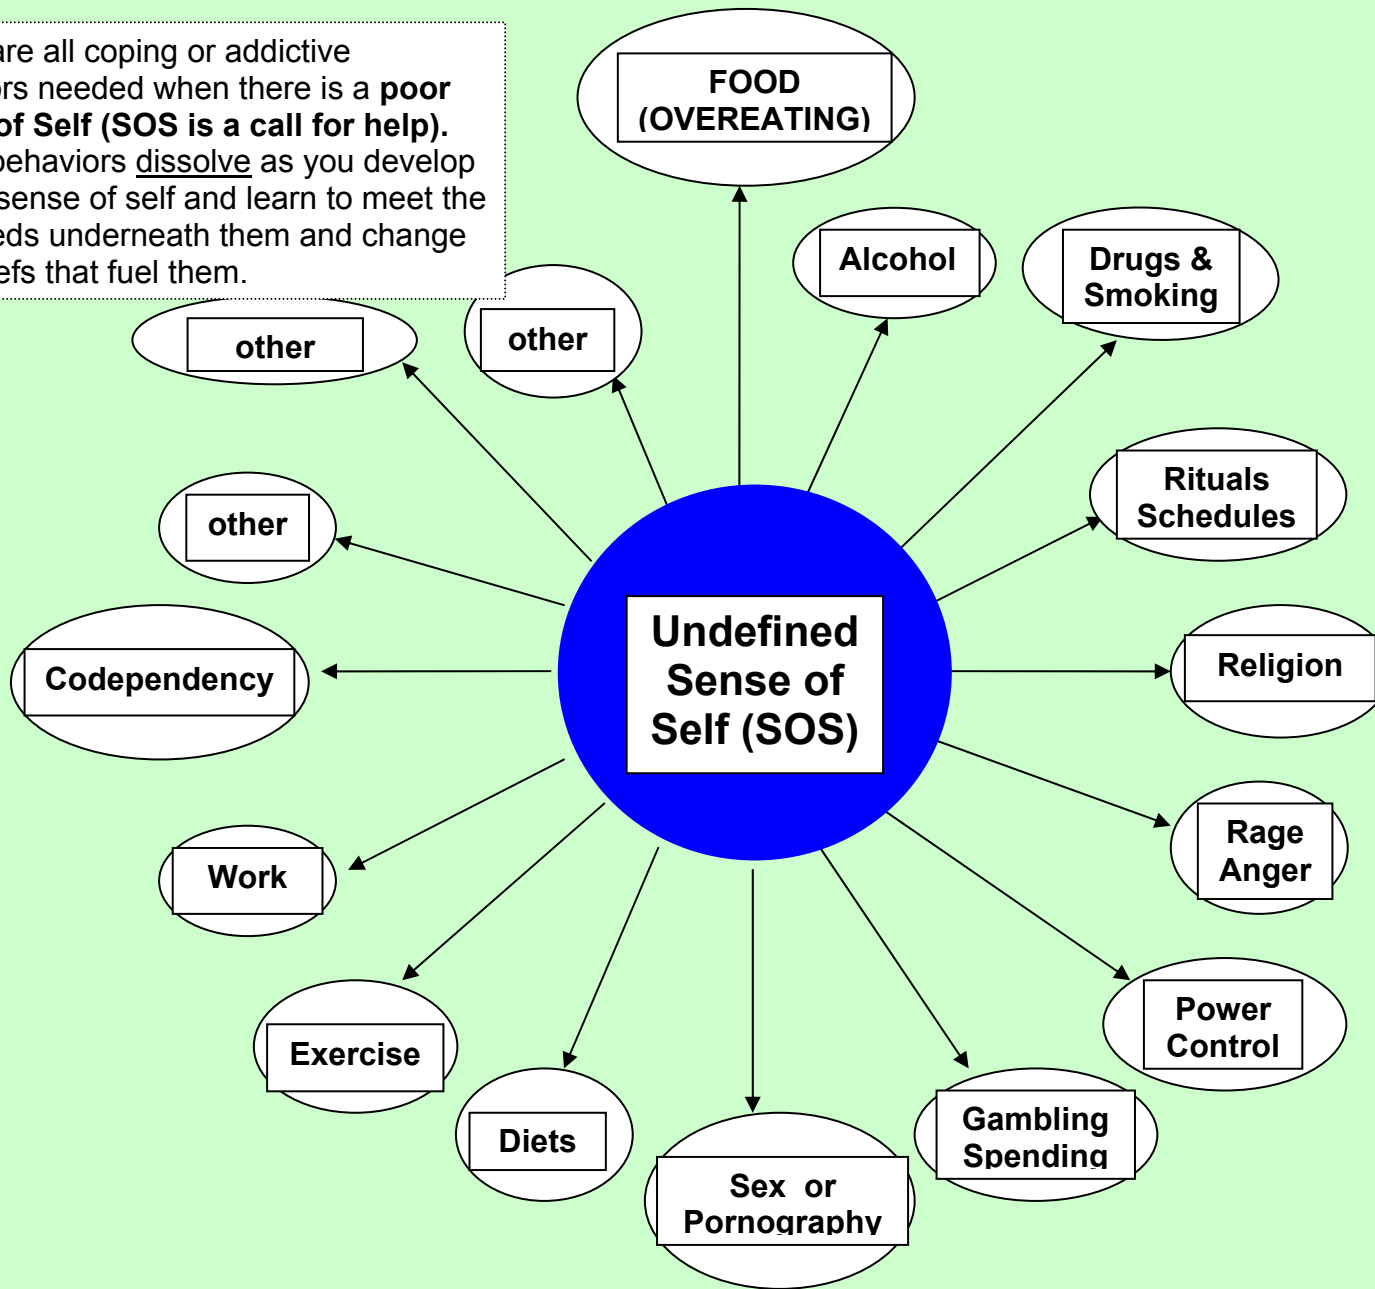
are all coping or addictive ors needed when there is a **poor of Self (SOS is a call for help).** behaviors dissolve as you develop sense of self and learn to meet the eds underneath them and change efs that fuel them.

FOOD (OVEREATING)

Alcohol

Drugs & Smoking

other

other

other

Rituals Schedules

Undefined Sense of Self (SOS)

Codependency

Religion

Rage Anger

Work

Power Control

Exercise

Diets

Sex or Pornography

Gambling Spending